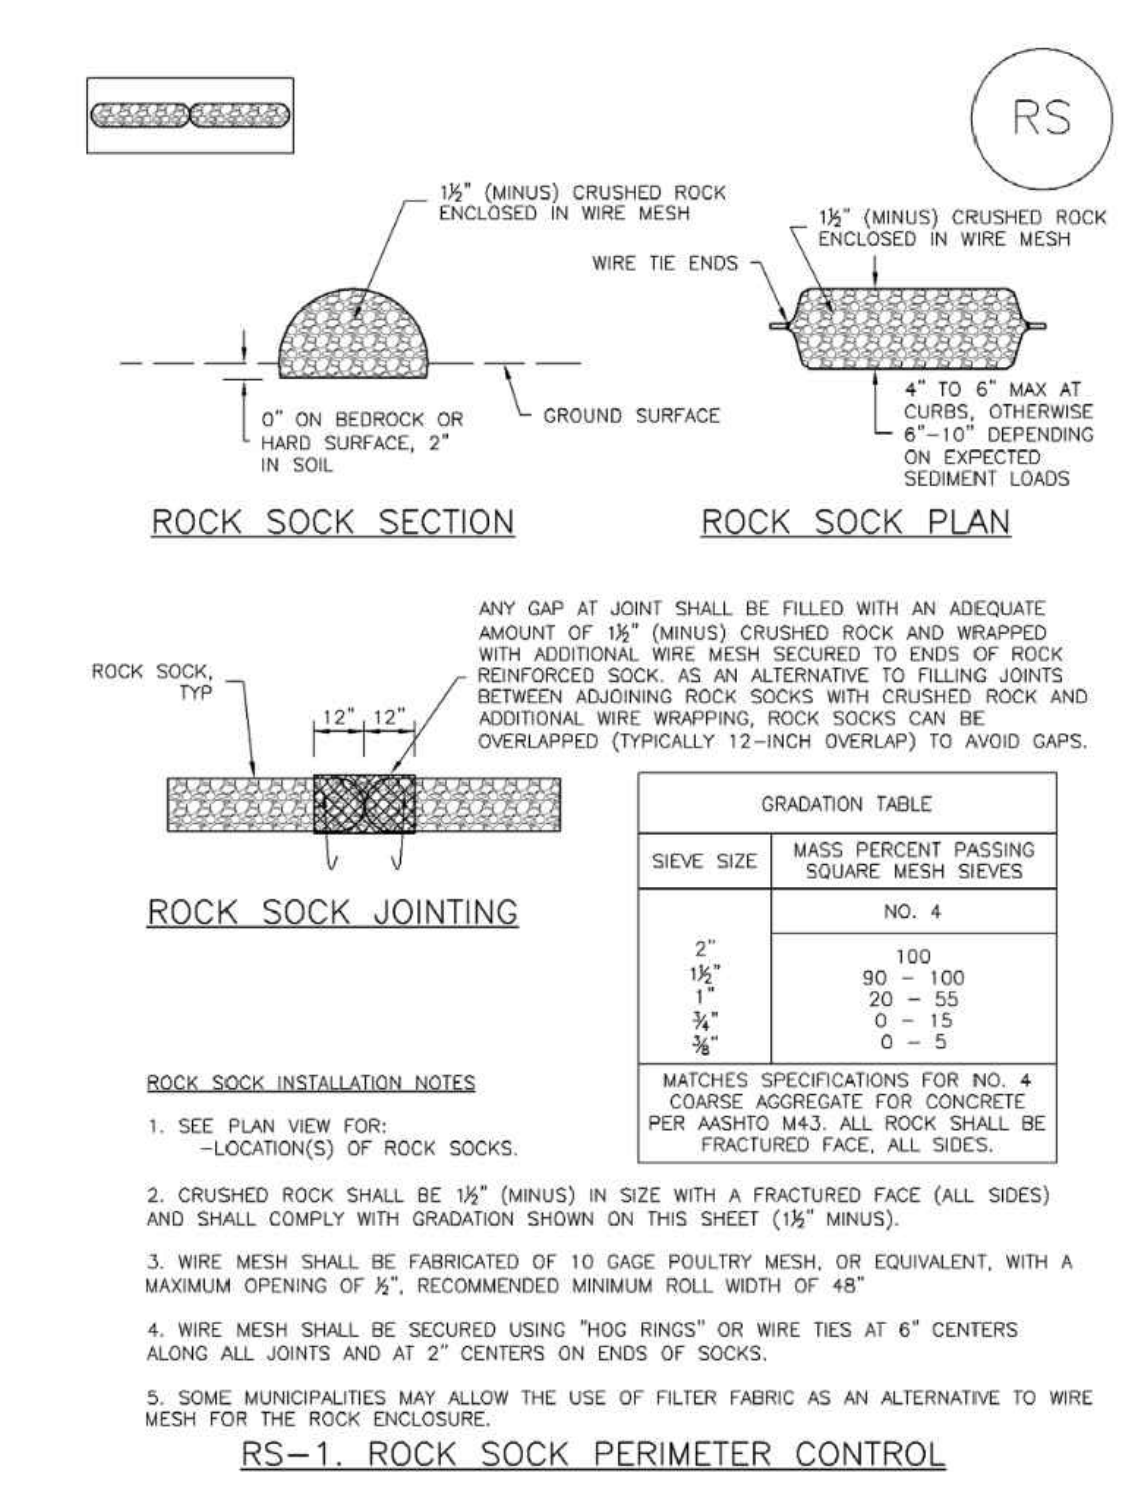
RS

1½" (MINUS) CRUSHED ROCK ENCLOSED IN WIRE MESH

0" ON BEDROCK OR HARD SURFACE, 2" IN SOIL

GROUND SURFACE

ROCK SOCK SECTION

1½" (MINUS) CRUSHED ROCK ENCLOSED IN WIRE MESH

WIRE TIE ENDS

4" TO 6" MAX AT CURBS, OTHERWISE 6"–10" DEPENDING ON EXPECTED SEDIMENT LOADS

ROCK SOCK PLAN

ROCK SOCK, TYP

12" 12"

ANY GAP AT JOINT SHALL BE FILLED WITH AN ADEQUATE AMOUNT OF 1½" (MINUS) CRUSHED ROCK AND WRAPPED WITH ADDITIONAL WIRE MESH SECURED TO ENDS OF ROCK REINFORCED SOCK. AS AN ALTERNATIVE TO FILLING JOINTS BETWEEN ADJOINING ROCK SOCKS WITH CRUSHED ROCK AND ADDITIONAL WIRE WRAPPING, ROCK SOCKS CAN BE OVERLAPPED (TYPICALLY 12-INCH OVERLAP) TO AVOID GAPS.

ROCK SOCK JOINTING

GRADATION TABLE

| SIEVE SIZE | MASS PERCENT PASSING SQUARE MESH SIEVES |
|---|---|
| | NO. 4 |
| 2" | 100 |
| 1½" | 90 – 100 |
| 1" | 20 – 55 |
| ¾" | 0 – 15 |
| ⅜" | 0 – 5 |

MATCHES SPECIFICATIONS FOR NO. 4 COARSE AGGREGATE FOR CONCRETE PER AASHTO M43. ALL ROCK SHALL BE FRACTURED FACE, ALL SIDES.

ROCK SOCK INSTALLATION NOTES

1. SEE PLAN VIEW FOR:
-LOCATION(S) OF ROCK SOCKS.

2. CRUSHED ROCK SHALL BE 1½" (MINUS) IN SIZE WITH A FRACTURED FACE (ALL SIDES) AND SHALL COMPLY WITH GRADATION SHOWN ON THIS SHEET (1½" MINUS).

3. WIRE MESH SHALL BE FABRICATED OF 10 GAGE POULTRY MESH, OR EQUIVALENT, WITH A MAXIMUM OPENING OF ½", RECOMMENDED MINIMUM ROLL WIDTH OF 48"

4. WIRE MESH SHALL BE SECURED USING "HOG RINGS" OR WIRE TIES AT 6" CENTERS ALONG ALL JOINTS AND AT 2" CENTERS ON ENDS OF SOCKS.

5. SOME MUNICIPALITIES MAY ALLOW THE USE OF FILTER FABRIC AS AN ALTERNATIVE TO WIRE MESH FOR THE ROCK ENCLOSURE.

RS-1. ROCK SOCK PERIMETER CONTROL